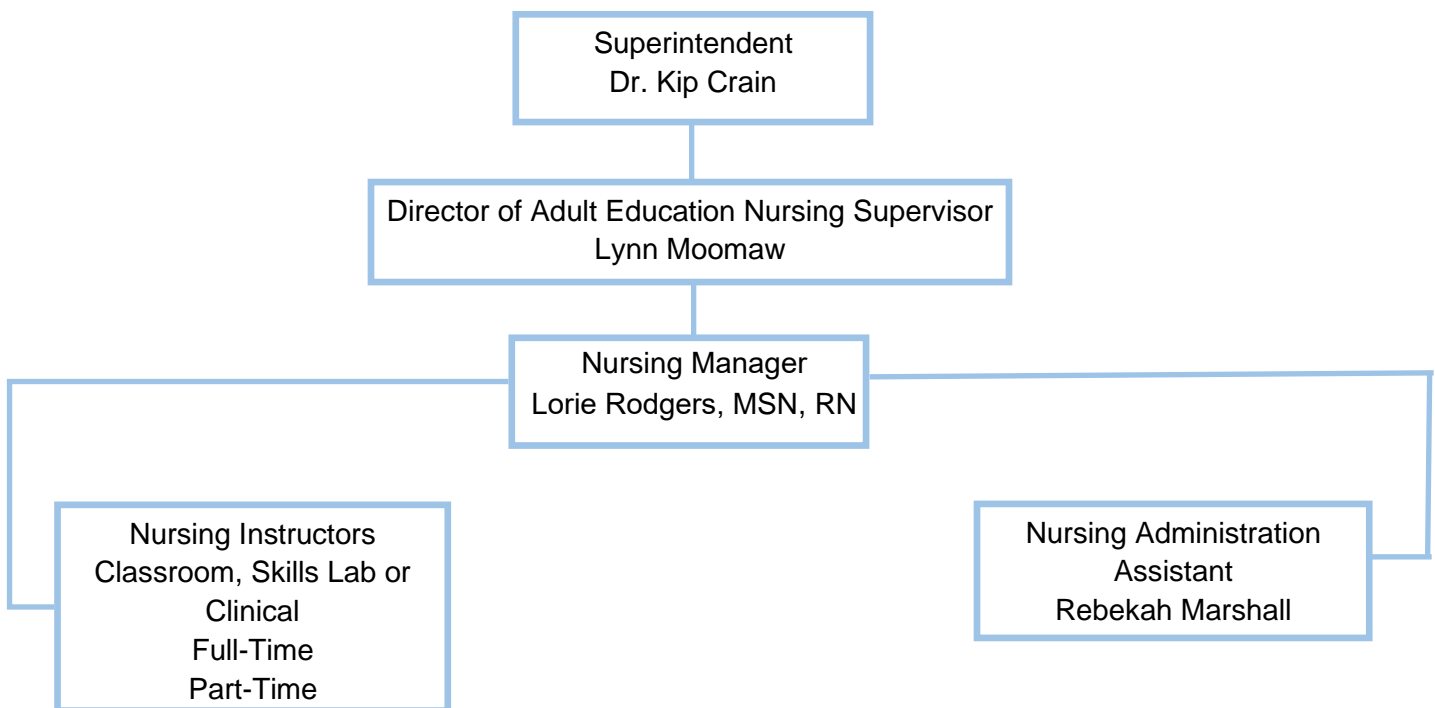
Superintendent
Dr. Kip Crain

Director of Adult Education Nursing Supervisor
Lynn Moomaw

Nursing Manager
Lorie Rodgers, MSN, RN

Nursing Instructors
Classroom, Skills Lab or Clinical
Full-Time
Part-Time

Nursing Administration Assistant
Rebekah Marshall